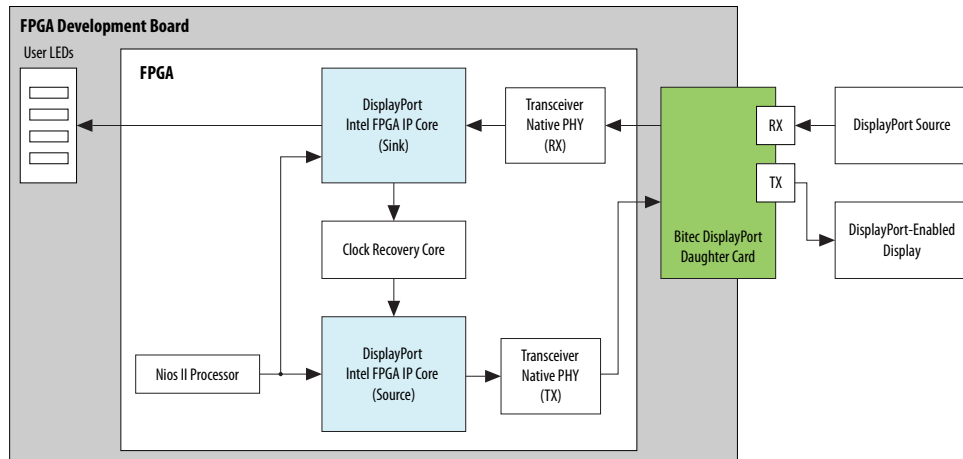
FPGA Development Board

User LEDs

FPGA

DisplayPort Intel FPGA IP Core (Sink)

Transceiver Native PHY (RX)

Bitec DisplayPort Daughter Card

RX

TX

DisplayPort Source

DisplayPort-Enabled Display

Clock Recovery Core

Nios II Processor

DisplayPort Intel FPGA IP Core (Source)

Transceiver Native PHY (TX)